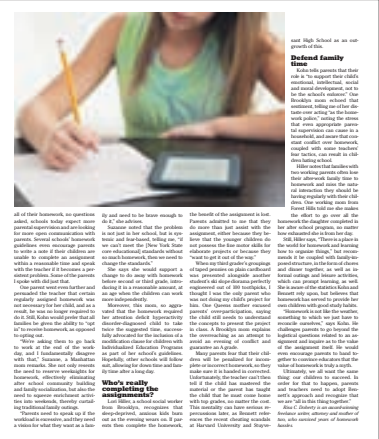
all of their homework, as specialists asked, schools today expect more parental supervision and are looking for more communication with parents. Several schools' homework guidelines even encourage parents to write a note if their children are unable to complete an assignment within a reasonable time and speak with the teacher if it becomes a persistent problem. Some of the parents I spoke with did just that.

One parent went even further and persuaded the teacher that certain regularly assigned homework was not necessary for her child, and as a result, he was no longer required to do it. Still, Kohn would prefer that all families be given the ability to "opt in" to excess homework, as opposed to opting out.

"We're asking them to go back to work at the end of the working day, and I fundamentally disagree with that," Suzanne, a Manhattan mom remarks. She not only resents the need to reserve weeknights for homework, effectively eliminating after school community building and family socialization, but also the need to squeeze enrichment activities into weekends, thereby curtailing traditional family outings.

"Parents need to speak up, if the workload is excessive, and they need a vision for what they want as a family and need to be brave enough to do it," she advises.

Suzanne noted that the problem is not just in her school, but is systemic and fear-based, telling me, "If we can't meet the [New York State core standards] benchmarks without so much homework, then we need to change the standards."

She says she would support a change to do away with homework before second or third grade, introducing it in a reasonable amount, at an age when the children can work more independently.

Moreover, this mom, so aggravated that the homework required her attention deficit hyperactivity disorder-diagnosed child to take home the suggested time, successfully advocated for the inclusion of a modification clause for children with Individualized Education Programs as part of her school's guidelines. Hopefully, other schools will follow suit, allowing for down time and family time after a long day.

Who's really completing the assignments?

Lori Miller, a clinical social worker from Brooklyn, recognizes that sleep-deprived, anxious kids burn out on the evening workload. If parents then complete the homework, the benefit of the assignment is lost. Parents admitted to me that they do more than just assist with the assignment, either because they believe that the younger children do not possess the fine motor skills for elaborate projects or because they "want to get it out of the way."

When my third-grader's grouping of tapered pennies on plain cardboard was presented alongside another student's six slope dioramas perfectly engineered out of 3D toothpicks, I thought I was the only parent who was not doing my child's project for him. One Queens mother excused parents' over-participation, saying the child still needs to understand the concepts to present the project in class. A Brooklyn mom explains the overreaching as an attempt to avoid an evening of conflict and quarrels in English.

Many parents fear that their children will be penalized for incomplete or incorrect homework, so they make sure it is handed in corrected. Unfortunately, the teacher can't then tell if the child has mastered the material or the parent has taught the child that he must come home with top grades, no matter the cost. This mentality can have serious repercussions later, as Bennett references the recent cheating scandals at Harvard University and Stuyvesant High School as an outgrowth of this.

Defend family time

Kohn tells parents that their role is to support their child's emotional, intellectual, social and moral development, not to be the schools' enforcer." One Brooklyn mom echoed that sentiment, telling me of her distaste over acting "as the homework police," noting the stress that even appropriate parental supervision can cause in a household, and asserts that constant conflict over homework, coupled with some teachers' fear tactics, can result in children hating school.

Hillary, a Manhattan mother with two working parents often less than afterwork family time to homework and miss the natural interaction they should be having regularly with their children. One working mom from Forest Hills told me she cannot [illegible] the effort to go over all the homework the daughter completed in her after school program, no matter how exhausted she is from her day.

Still, Miller says, "There is a place in the world for homework and learning how to organize things," but recommends it be coupled with family-engaged structure, in the form of chores and dinner together, as well as selected outings and leisure activities, which can prompt learning, as well. She is aware of the statistics Kohn and Bennett rely upon, but believes that homework has served to provide her own children with good study habits.

"Homework is not like the weather, something we just have to learn to accept," says Kohn. He challenges parents to go beyond the logistics issues related to an assignment and inquire as to the value of the assignment itself. He would even encourage parents to band together to convince educators that the value of homework is truly a myth.

Ultimately, we all want the same outcome for our kids. There is no master for that to happen, parents and teachers need to adapt themselves's approach and recognize that we are "all in this thing together."

Elisa C. Doherty is an award-winning freelance writer, attorney and mother of two. She has survived years of homework hassles.